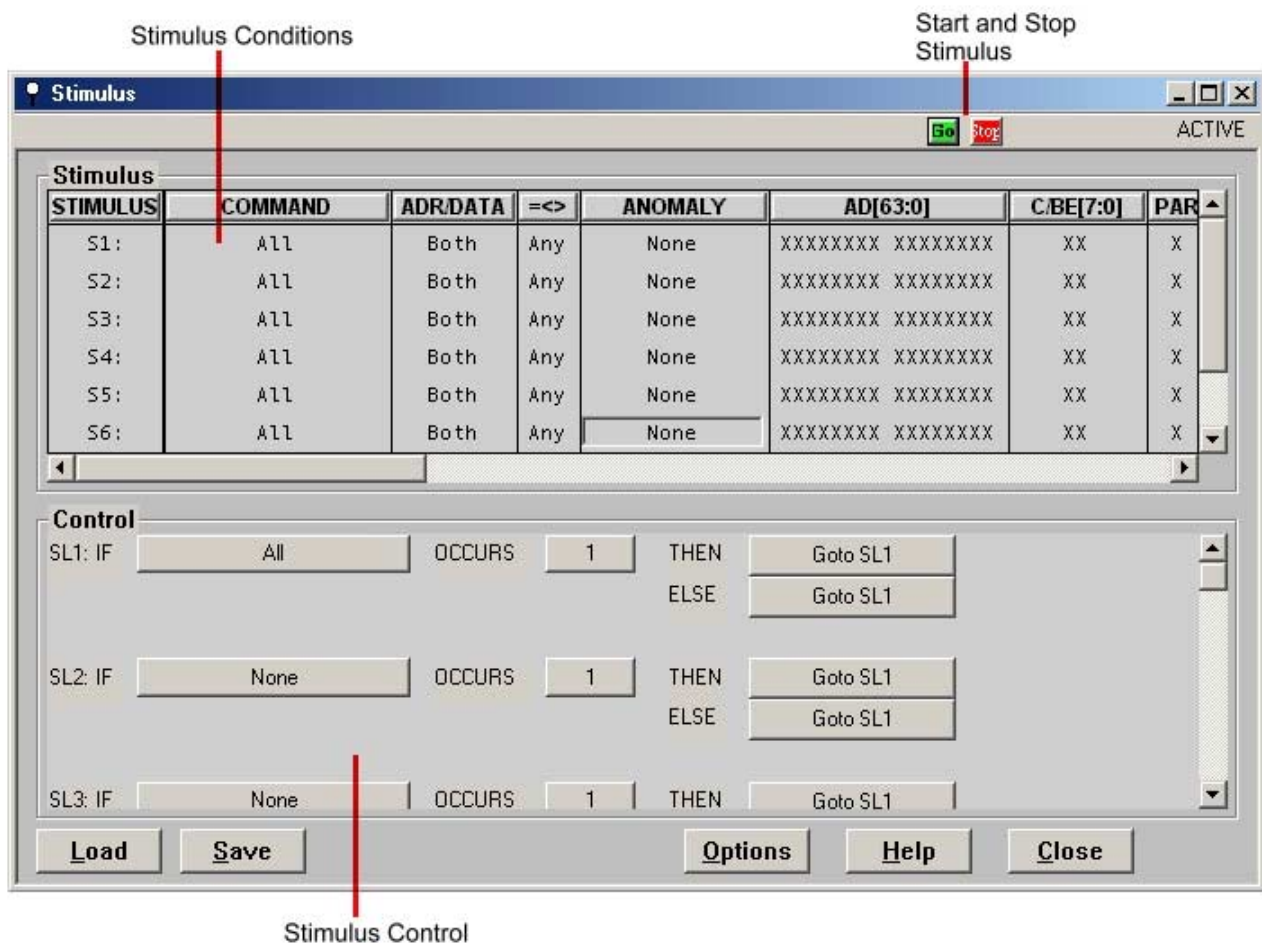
Stimulus Conditions

Start and Stop Stimulus

Stimulus

Go Stop

ACTIVE

Stimulus

| STIMULUS | COMMAND | ADR/DATA | =<> | ANOMALY | AD[63:0] | C/BE[7:0] | PAR |
|---|---|---|---|---|---|---|---|
| S1: | All | Both | Any | None | XXXXXXXX XXXXXXXX | XX | X |
| S2: | All | Both | Any | None | XXXXXXXX XXXXXXXX | XX | X |
| S3: | All | Both | Any | None | XXXXXXXX XXXXXXXX | XX | X |
| S4: | All | Both | Any | None | XXXXXXXX XXXXXXXX | XX | X |
| S5: | All | Both | Any | None | XXXXXXXX XXXXXXXX | XX | X |
| S6: | All | Both | Any | None | XXXXXXXX XXXXXXXX | XX | X |

Control

SL1: IF All OCCURS 1 THEN Goto SL1
ELSE Goto SL1

SL2: IF None OCCURS 1 THEN Goto SL1
ELSE Goto SL1

SL3: IF None OCCURS 1 THEN Goto SL1

Load Save Options Help Close

Stimulus Control